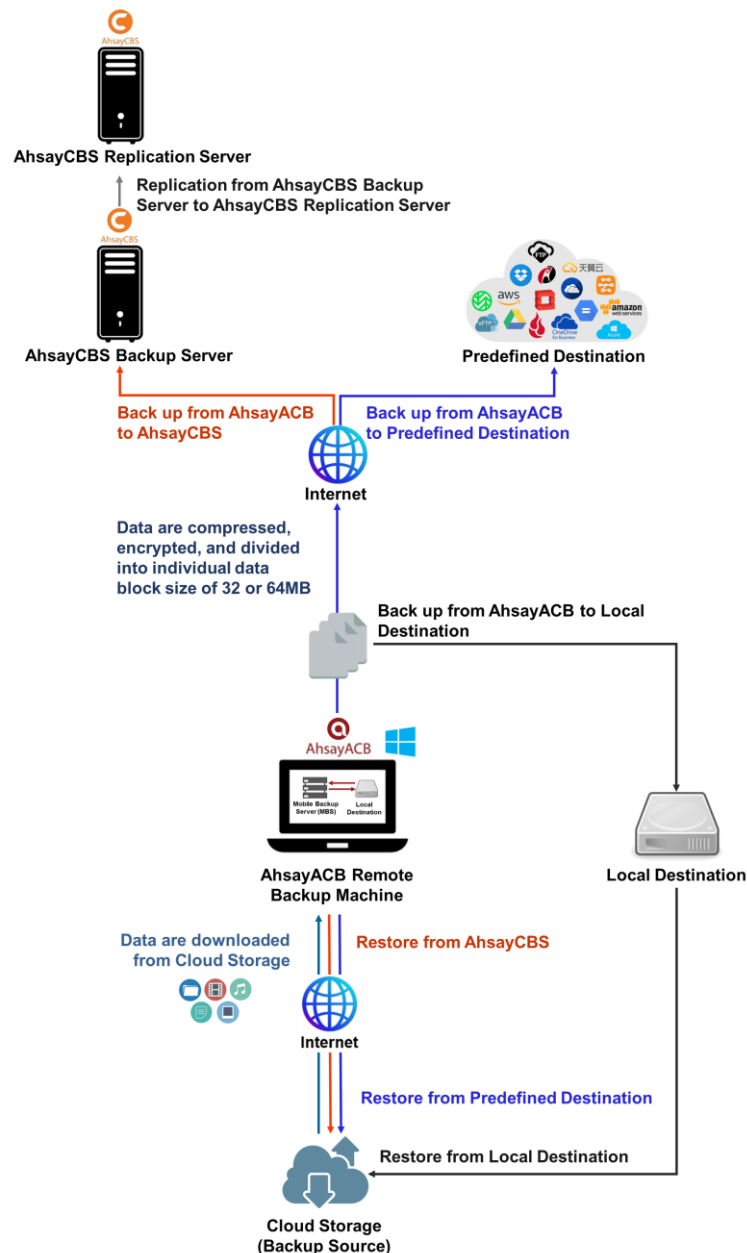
AhsayCBS

AhsayCBS Replication Server

Replication from AhsayCBS Backup Server to AhsayCBS Replication Server

AhsayCBS

AhsayCBS Backup Server

FTP

天翼云

aws

sFTP

OneDrive for Business

amazon web services

Azure

Predefined Destination

Back up from AhsayACB to AhsayCBS

Back up from AhsayACB to Predefined Destination

Internet

Data are compressed, encrypted, and divided into individual data block size of 32 or 64MB

Back up from AhsayACB to Local Destination

AhsayACB

Mobile Backup Server (MBS)

Local Destination

AhsayACB Remote Backup Machine

Local Destination

Data are downloaded from Cloud Storage

Restore from AhsayCBS

Internet

Restore from Predefined Destination

Restore from Local Destination

Cloud Storage (Backup Source)